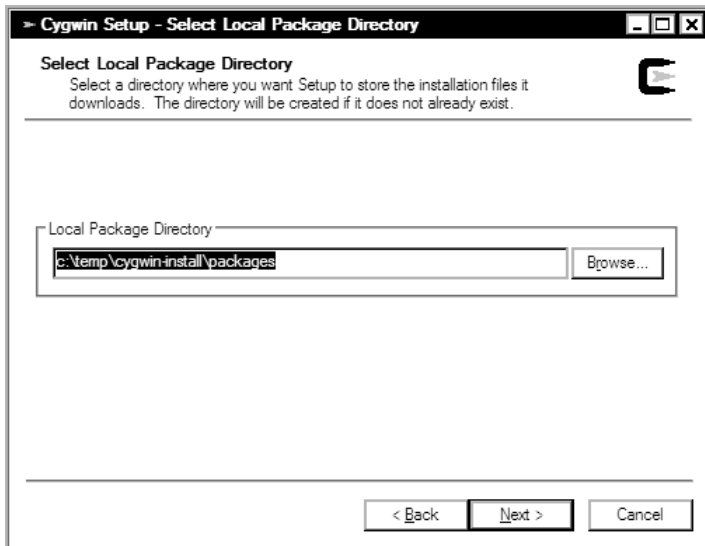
Cygwin Setup - Select Local Package Directory

Select Local Package Directory
Select a directory where you want Setup to store the installation files it downloads. The directory will be created if it does not already exist.

Local Package Directory

c:\temp\cygwin-install\packages

Browse...

< Back

Next >

Cancel